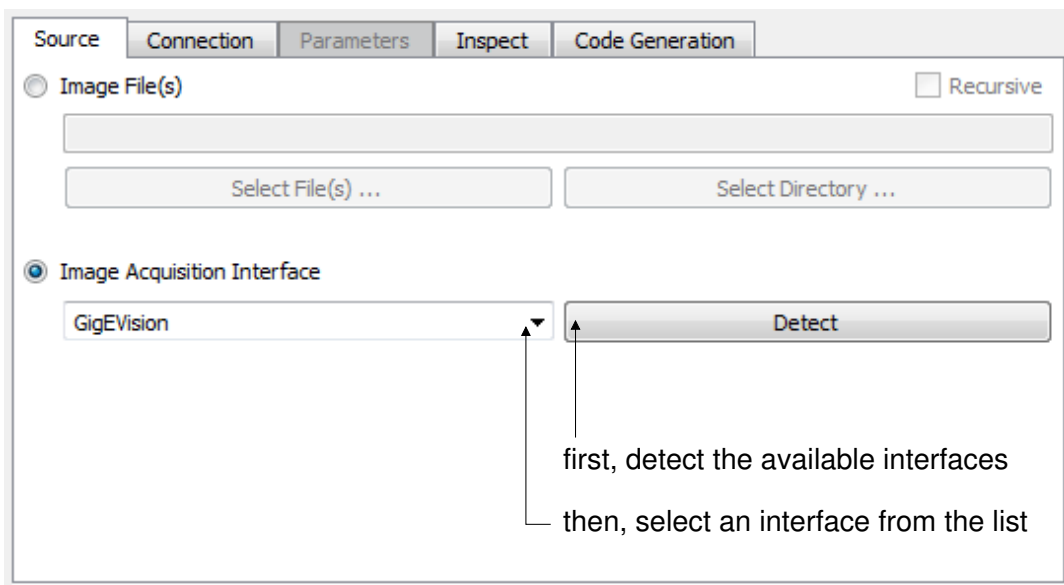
Source | Connection | Parameters | Inspect | Code Generation

Image File(s)

Recursive

Select File(s) ...

Select Directory ...

Image Acquisition Interface

GigEVision

Detect

first, detect the available interfaces

then, select an interface from the list